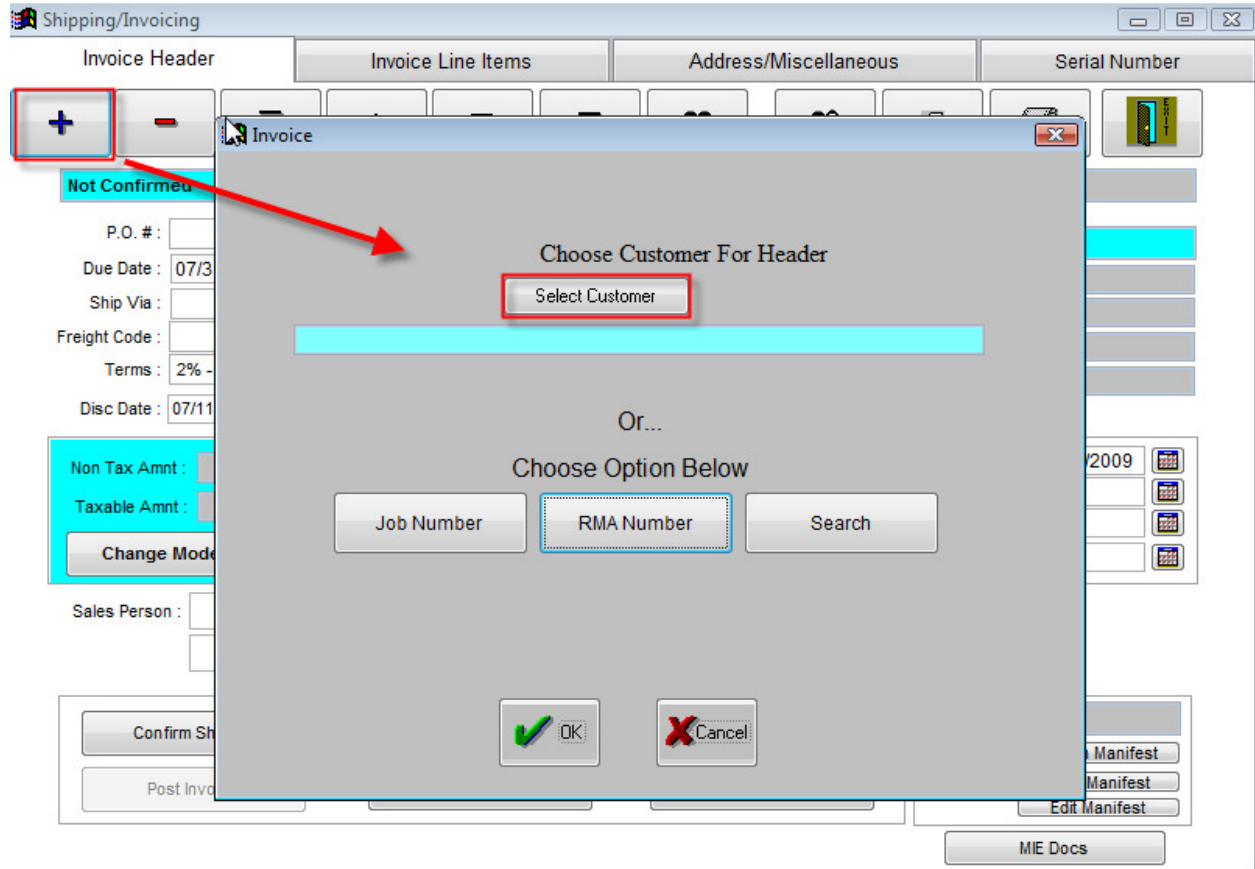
Shipping/Invoicing

Invoice Header | Invoice Line Items | Address/Miscellaneous | Serial Number

+ -

EXIT

Not Confirmed

P.O. # :

Due Date : 07/3

Ship Via :

Freight Code :

Terms : 2% -

Disc Date : 07/11

Non Tax Amnt :

Taxable Amnt :

Change Mode

Sales Person :

Confirm Sh

Post Invo

/2009

Manifest

Manifest

Edit Manifest

MIE Docs

Invoice

Choose Customer For Header

Select Customer

Or...

Choose Option Below

Job Number

RMA Number

Search

OK

Cancel